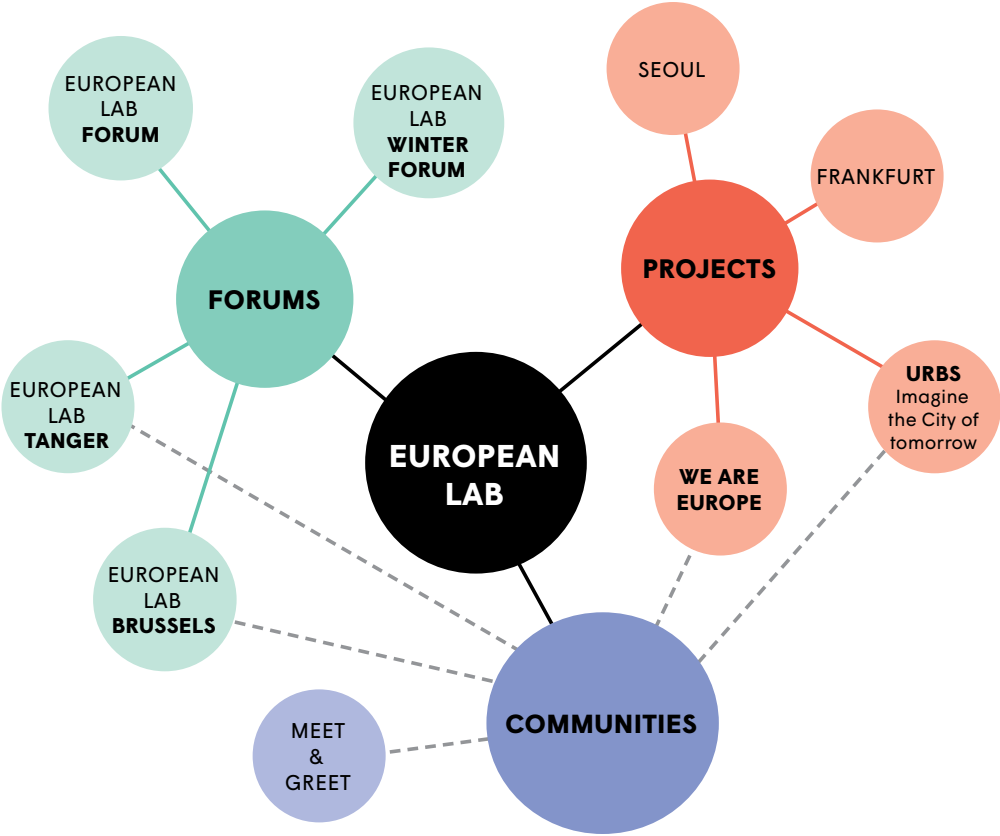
EUROPEAN LAB FORUM

EUROPEAN LAB WINTER FORUM

SEOUL

FRANKFURT

FORUMS

PROJECTS

EUROPEAN LAB TANGER

EUROPEAN LAB

URBS Imagine the City of tomorrow

WE ARE EUROPE

EUROPEAN LAB BRUSSELS

MEET & GREET

COMMUNITIES